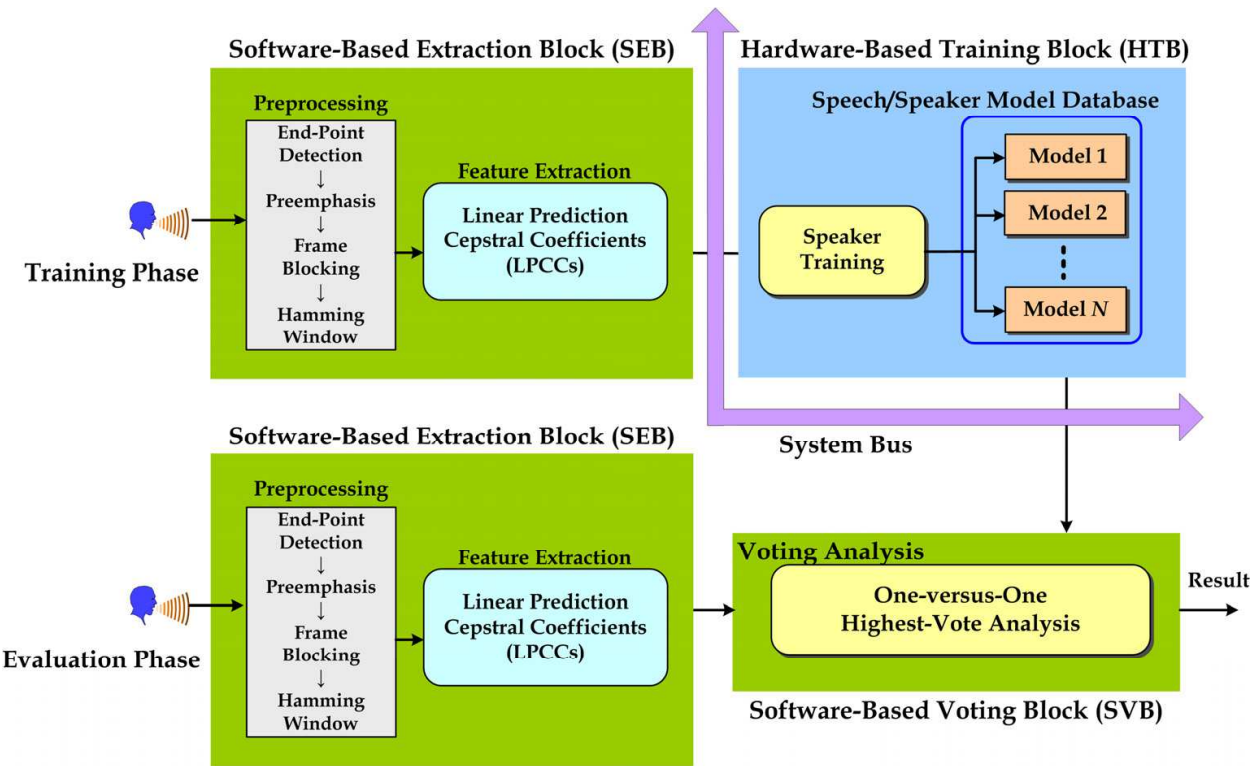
Software-Based Extraction Block (SEB)

Preprocessing

End-Point Detection
↓
Preemphasis
↓
Frame Blocking
↓
Hamming Window

Feature Extraction

Linear Prediction Cepstral Coefficients (LPCCs)

Training Phase

Hardware-Based Training Block (HTB)

Speech/Speaker Model Database

Speaker Training

Model 1

Model 2

⋮

Model $N$

System Bus

Software-Based Extraction Block (SEB)

Preprocessing

End-Point Detection
↓
Preemphasis
↓
Frame Blocking
↓
Hamming Window

Feature Extraction

Linear Prediction Cepstral Coefficients (LPCCs)

Evaluation Phase

Voting Analysis

One-versus-One Highest-Vote Analysis

Result

Software-Based Voting Block (SVB)